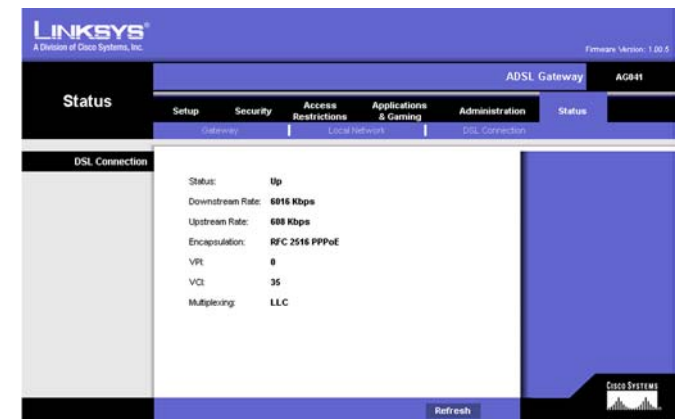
LINKSYS®
A Division of Cisco Systems, Inc.

Firmware Version: 1.00.5

ADSL Gateway AG041

Status

Setup
Security
Access Restrictions
Applications & Gaming
Administration
Status

Gateway | Local Network | DSL Connection

DSL Connection

| | |
|---|---|
| Status: | Up |
| Downstream Rate: | 6016 Kbps |
| Upstream Rate: | 608 Kbps |
| Encapsulation: | RFC 2516 PPPoE |
| VPI: | 8 |
| VCI: | 35 |
| Multiplexing: | LLC |

Refresh

Cisco Systems